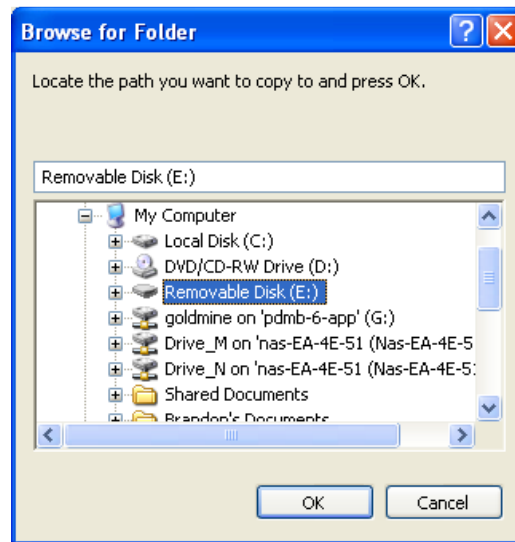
Browse for Folder

Locate the path you want to copy to and press OK.

Removable Disk (E:)

My Computer
Local Disk (C:)
DVD/CD-RW Drive (D:)
Removable Disk (E:)
goldmine on 'pdmb-6-app' (G:)
Drive_M on 'nas-EA-4E-51 (Nas-EA-4E-5
Drive_N on 'nas-EA-4E-51 (Nas-EA-4E-5
Shared Documents
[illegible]

OK
Cancel